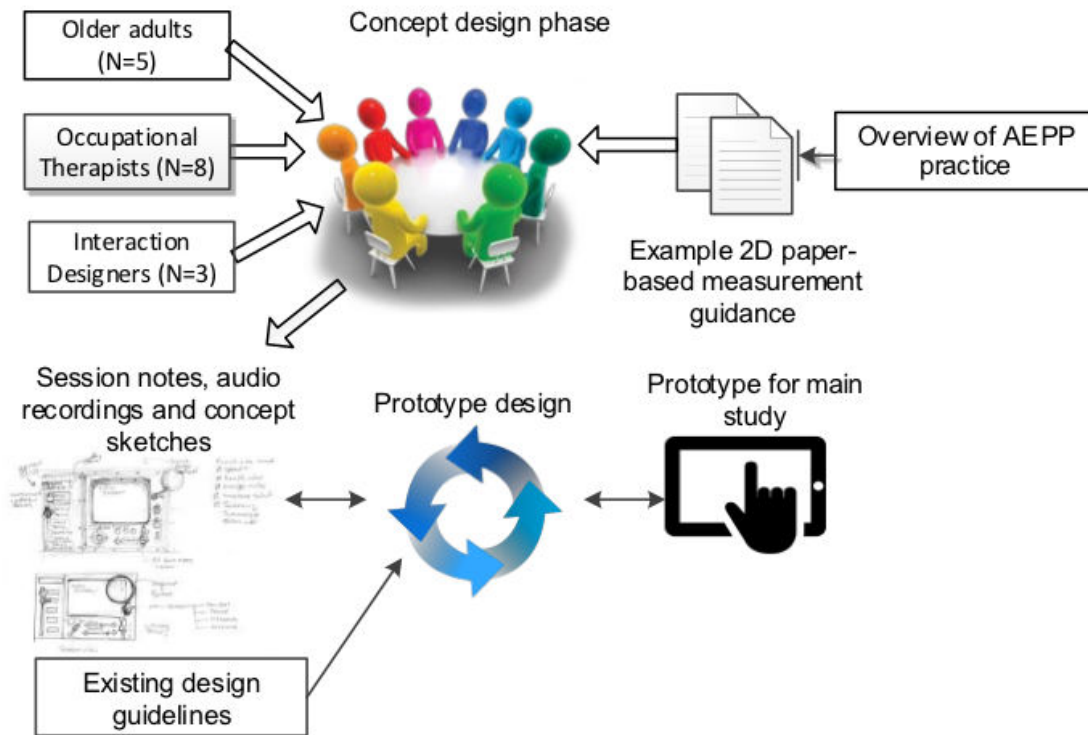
Older adults (N=5)

Concept design phase

Occupational Therapists (N=8)

Overview of AEPP practice

Interaction Designers (N=3)

Example 2D paper-based measurement guidance

Session notes, audio recordings and concept sketches

Prototype design

Prototype for main study

Existing design guidelines